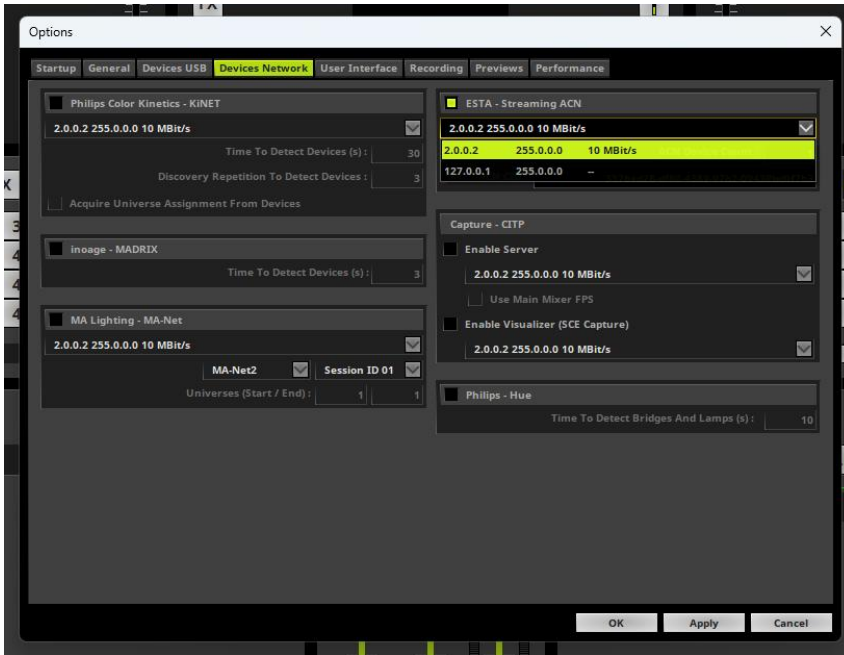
Options

Startup General Devices USB Devices Network User Interface Recording Previews Performance

Philips Color Kinetics - KiNET
2.0.0.2 255.0.0.0 10 MBit/s
Time To Detect Devices (s) : 30
Discovery Repetition To Detect Devices : 3
Acquire Universe Assignment From Devices

inoage - MADRIX
Time To Detect Devices (s) : 3

MA Lighting - MA-Net
2.0.0.2 255.0.0.0 10 MBit/s
MA-Net2
Session ID 01
Universes (Start / End) : 1 1

ESTA - Streaming ACN
2.0.0.2 255.0.0.0 10 MBit/s

| 2.0.0.2 | 255.0.0.0 | 10 MBit/s |
|---|---|---|
| 127.0.0.1 | 255.0.0.0 | -- |

Capture - CITP
Enable Server
2.0.0.2 255.0.0.0 10 MBit/s
Use Main Mixer FPS
Enable Visualizer (SCE Capture)
2.0.0.2 255.0.0.0 10 MBit/s

Philips - Hue
Time To Detect Bridges And Lamps (s) : 10

OK Apply Cancel